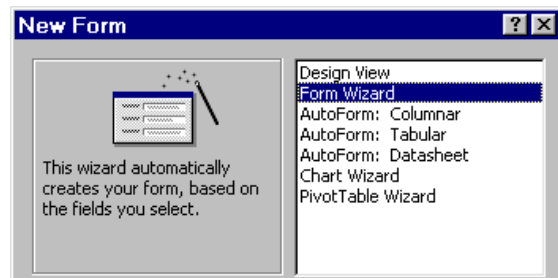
New Form

?

X

This wizard automatically creates your form, based on the fields you select.

Design View
Form Wizard
AutoForm: Columnar
AutoForm: Tabular
AutoForm: Datasheet
Chart Wizard
PivotTable Wizard